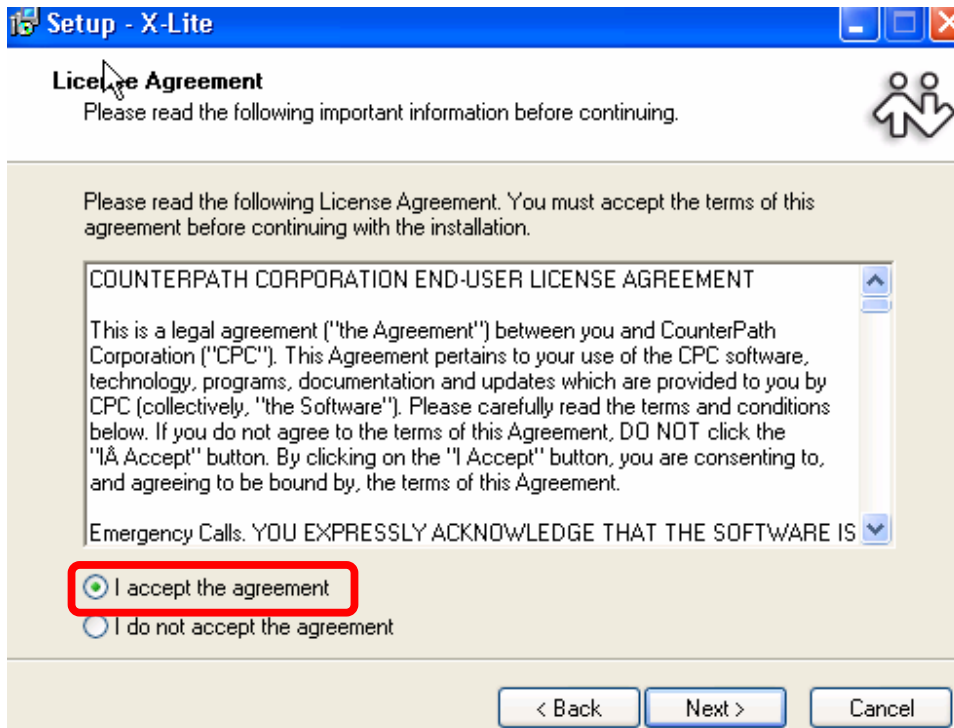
Setup - X-Lite

Lice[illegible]e Agreement
Please read the following important information before continuing.

Please read the following License Agreement. You must accept the terms of this agreement before continuing with the installation.

COUNTERPATH CORPORATION END-USER LICENSE AGREEMENT

This is a legal agreement ("the Agreement") between you and CounterPath Corporation ("CPC"). This Agreement pertains to your use of the CPC software, technology, programs, documentation and updates which are provided to you by CPC (collectively, "the Software"). Please carefully read the terms and conditions below. If you do not agree to the terms of this Agreement, DO NOT click the "IÅ Accept" button. By clicking on the "I Accept" button, you are consenting to, and agreeing to be bound by, the terms of this Agreement.

Emergency Calls. YOU EXPRESSLY ACKNOWLEDGE THAT THE SOFTWARE IS

I accept the agreement
I do not accept the agreement

< Back
Next >
Cancel